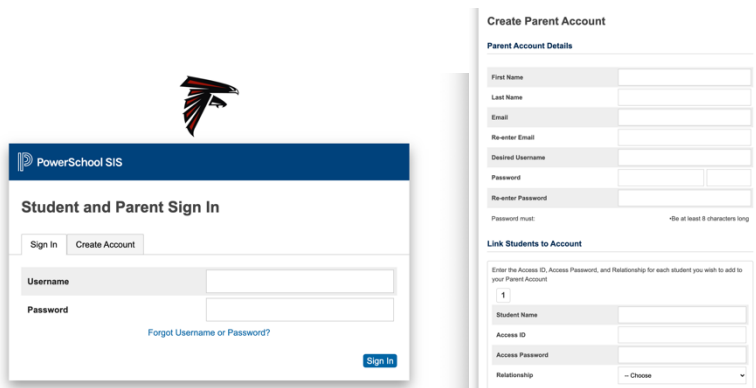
PowerSchool SIS

Student and Parent Sign In

Sign In | Create Account

Username

Password

Forgot Username or Password?

Sign In

Create Parent Account

Parent Account Details

First Name

Last Name

Email

Re-enter Email

Desired Username

Password

Re-enter Password

Password must:

•Be at least 8 characters long

Link Students to Account

Enter the Access ID, Access Password, and Relationship for each student you wish to add to your Parent Account

1

Student Name

Access ID

Access Password

Relationship

-- Choose